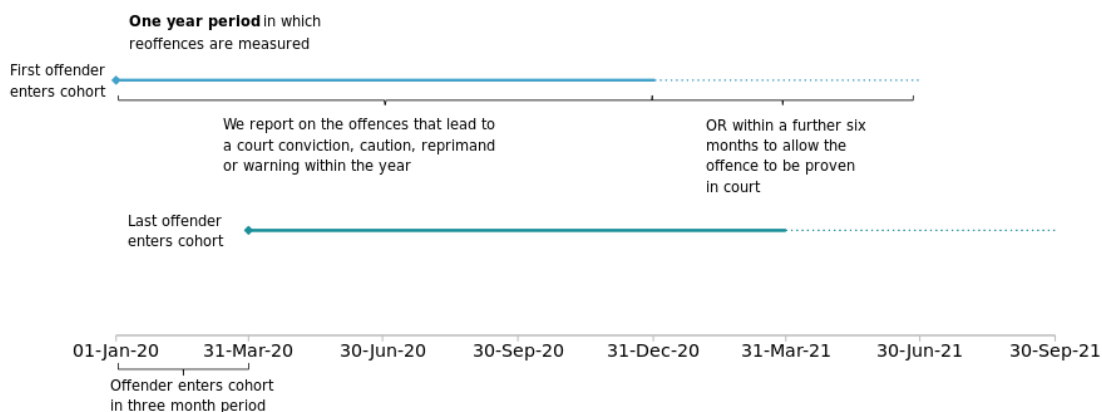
**One year period** in which reoffences are measured

First offender enters cohort

We report on the offences that lead to a court conviction, caution, reprimand or warning within the year

OR within a further six months to allow the offence to be proven in court

Last offender enters cohort

01-Jan-20
31-Mar-20
30-Jun-20
30-Sep-20
31-Dec-20
31-Mar-21
30-Jun-21
30-Sep-21

Offender enters cohort in three month period